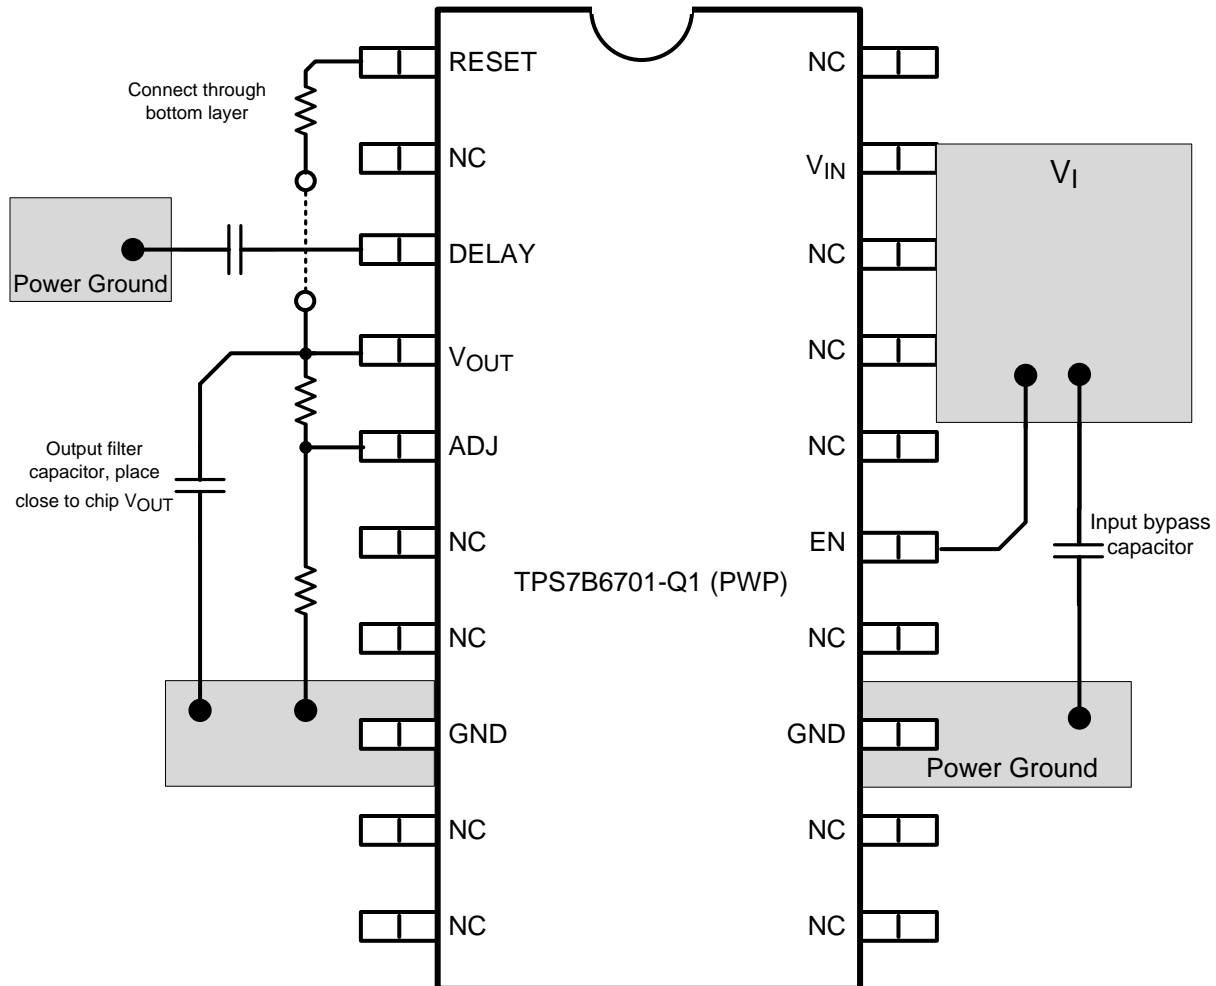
RESET

NC

Connect through bottom layer

NC

$V_{IN}$

$V_I$

Power Ground

DELAY

NC

$V_{OUT}$

NC

Output filter capacitor, place close to chip $V_{OUT}$

ADJ

NC

NC

EN

Input bypass capacitor

TPS7B6701-Q1 (PWP)

NC

NC

GND

GND

Power Ground

NC

NC

NC

NC